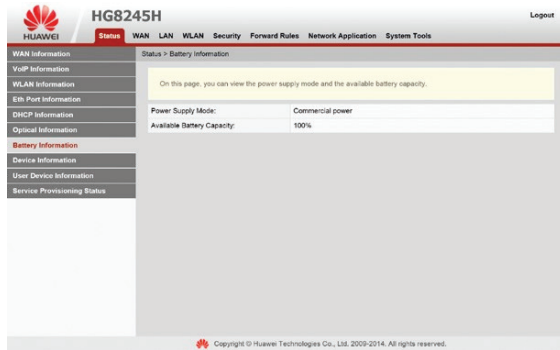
HUAWEI
HG8245H
Logout
Status WAN LAN WLAN Security Forward Rules Network Application System Tools

WAN Information
VoIP Information
WLAN Information
Eth Port Information
DHCP Information
Optical Information
Battery Information
Device Information
User Device Information
Service Provisioning Status

Status > Battery Information

On this page, you can view the power supply mode and the available battery capacity.

| Power Supply Mode: | Commercial power |
|---|---|
| Available Battery Capacity: | 100% |

Copyright © Huawei Technologies Co., Ltd. 2009-2014. All rights reserved.